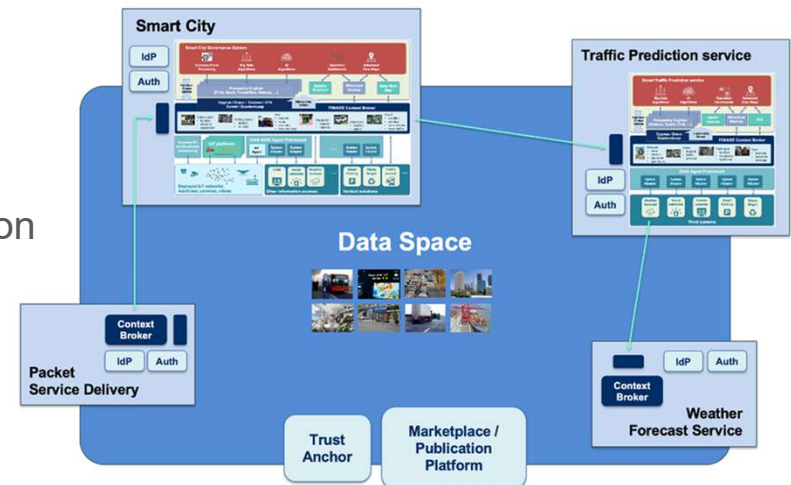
Smart City

IdP

Auth

Smart City Governance System

FIWARE Context Broker

on

Traffic Prediction service

Smart Traffic Prediction service

FIWARE Context Broker

IdP

Auth

Data Space

Context Broker

IdP

Auth

Packet Service Delivery

IdP

Auth

Context Broker

Weather Forecast Service

Trust Anchor

Marketplace / Publication Platform